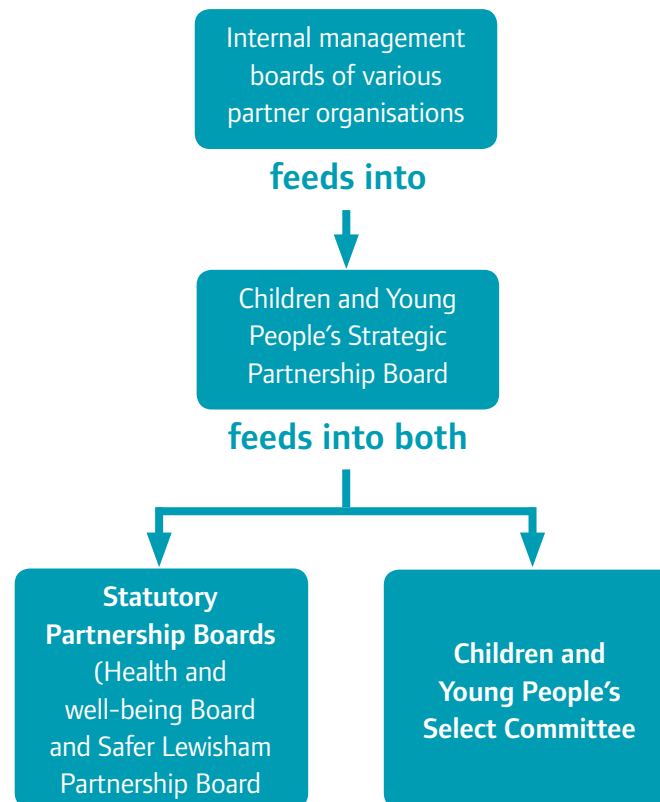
Internal management boards of various partner organisations

feeds into

Children and Young People's Strategic Partnership Board

feeds into both

Statutory Partnership Boards (Health and well-being Board and Safer Lewisham Partnership Board

Children and Young People's Select Committee